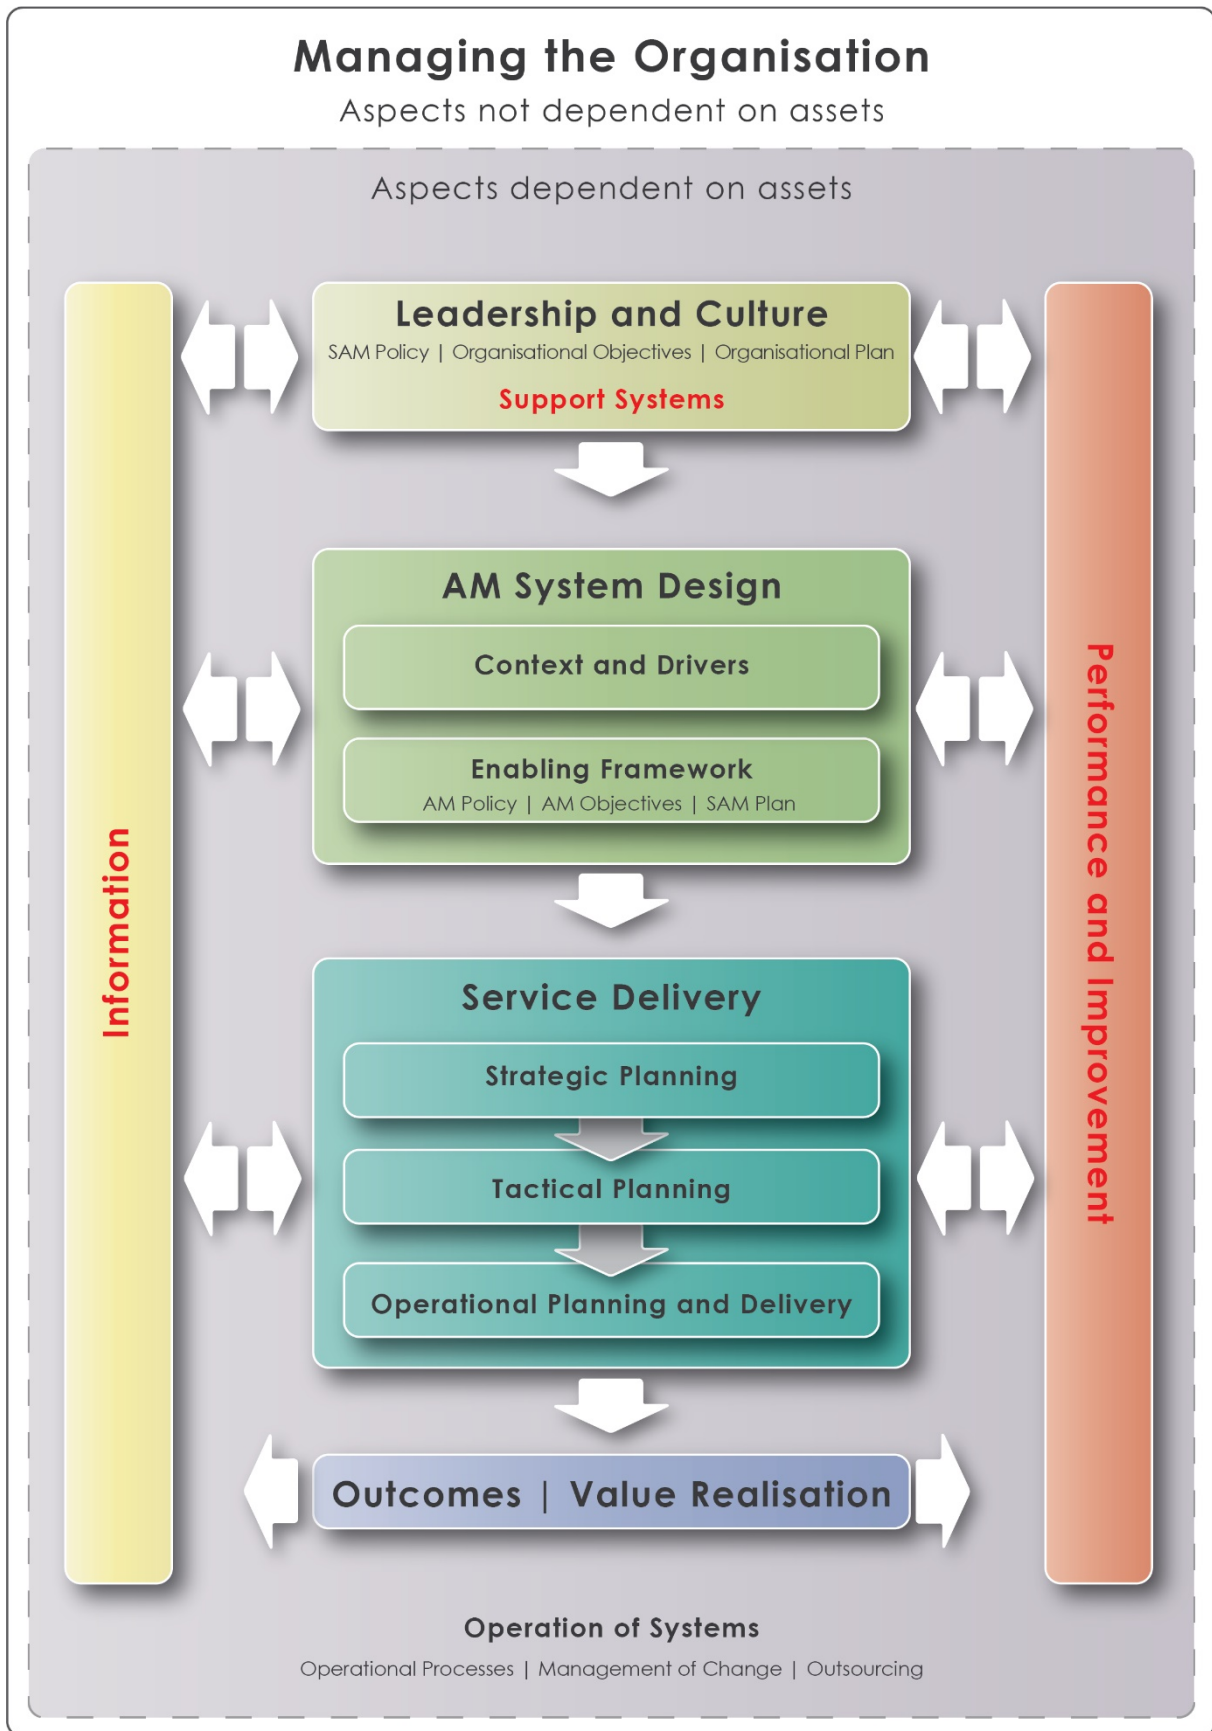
Managing the Organisation
Aspects not dependent on assets

Aspects dependent on assets

Information

Leadership and Culture
SAM Policy | Organisational Objectives | Organisational Plan
Support Systems

AM System Design
Context and Drivers
Enabling Framework
AM Policy | AM Objectives | SAM Plan

Service Delivery
Strategic Planning
Tactical Planning
Operational Planning and Delivery

Outcomes | Value Realisation

Performance and Improvement

Operation of Systems
Operational Processes | Management of Change | Outsourcing